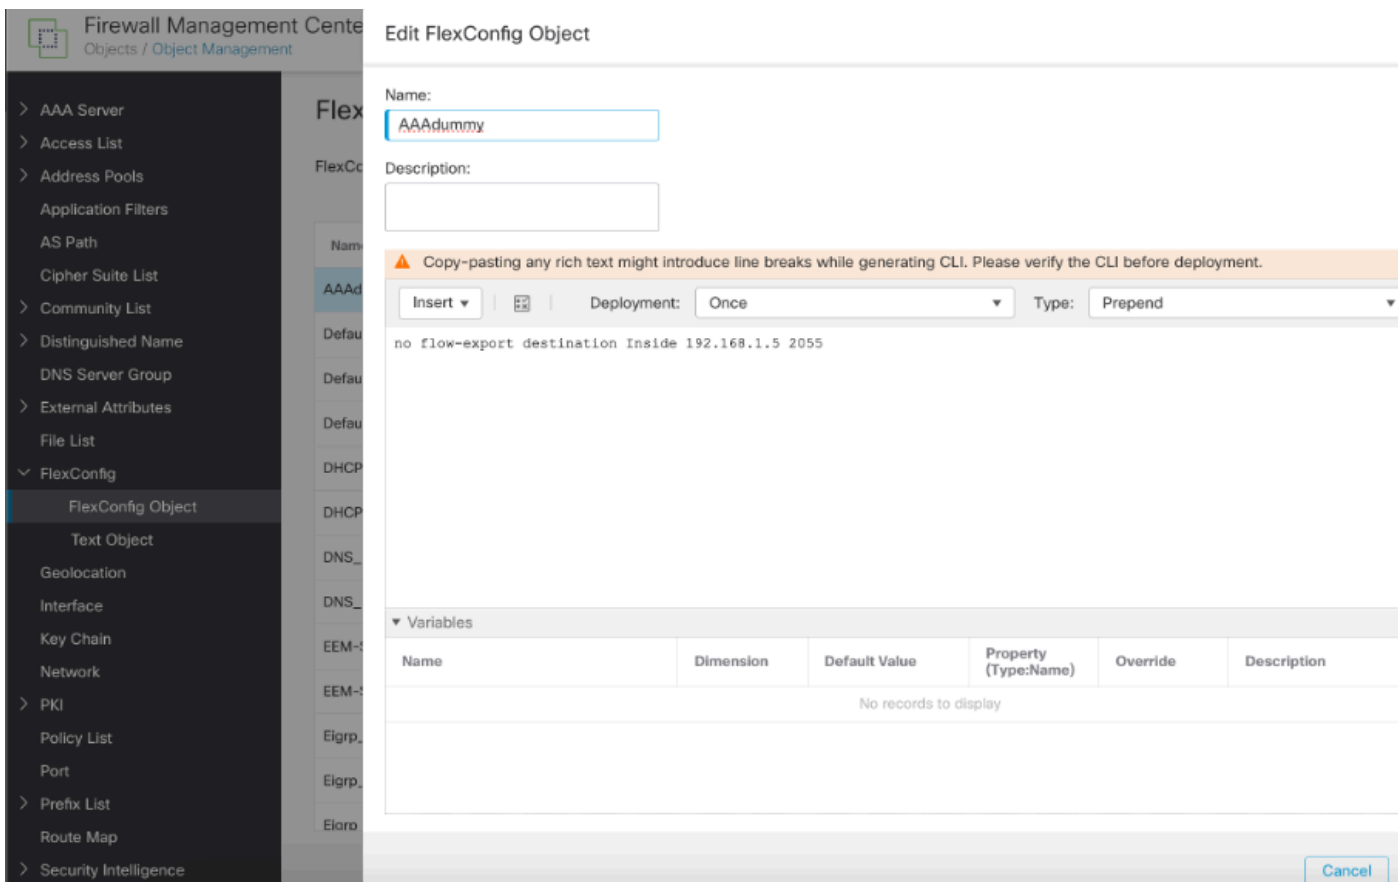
Firewall Management Cente
Objects / Object Management

AAA Server
Access List
Address Pools
Application Filters
AS Path
Cipher Suite List
Community List
Distinguished Name
DNS Server Group
External Attributes
File List
FlexConfig
FlexConfig Object
Text Object
Geolocation
Interface
Key Chain
Network
PKI
Policy List
Port
Prefix List
Route Map
Security Intelligence

Flex
FlexCo
Nam
AAAd
Defau
Defau
Defau
DHCP
DHCP
DNS_
DNS_
EEM-
EEM-
Eigrp_
Eigrp_
Eigrp

Edit FlexConfig Object

Name:
AAAdummy
Description:

Copy-pasting any rich text might introduce line breaks while generating CLI. Please verify the CLI before deployment.

Insert
Deployment: Once
Type: Prepend

no flow-export destination Inside 192.168.1.5 2055

Variables

| Name | Dimension | Default Value | Property (Type:Name) | Override | Description |
|---|---|---|---|---|---|
| No records to display | | | | | |

Cancel